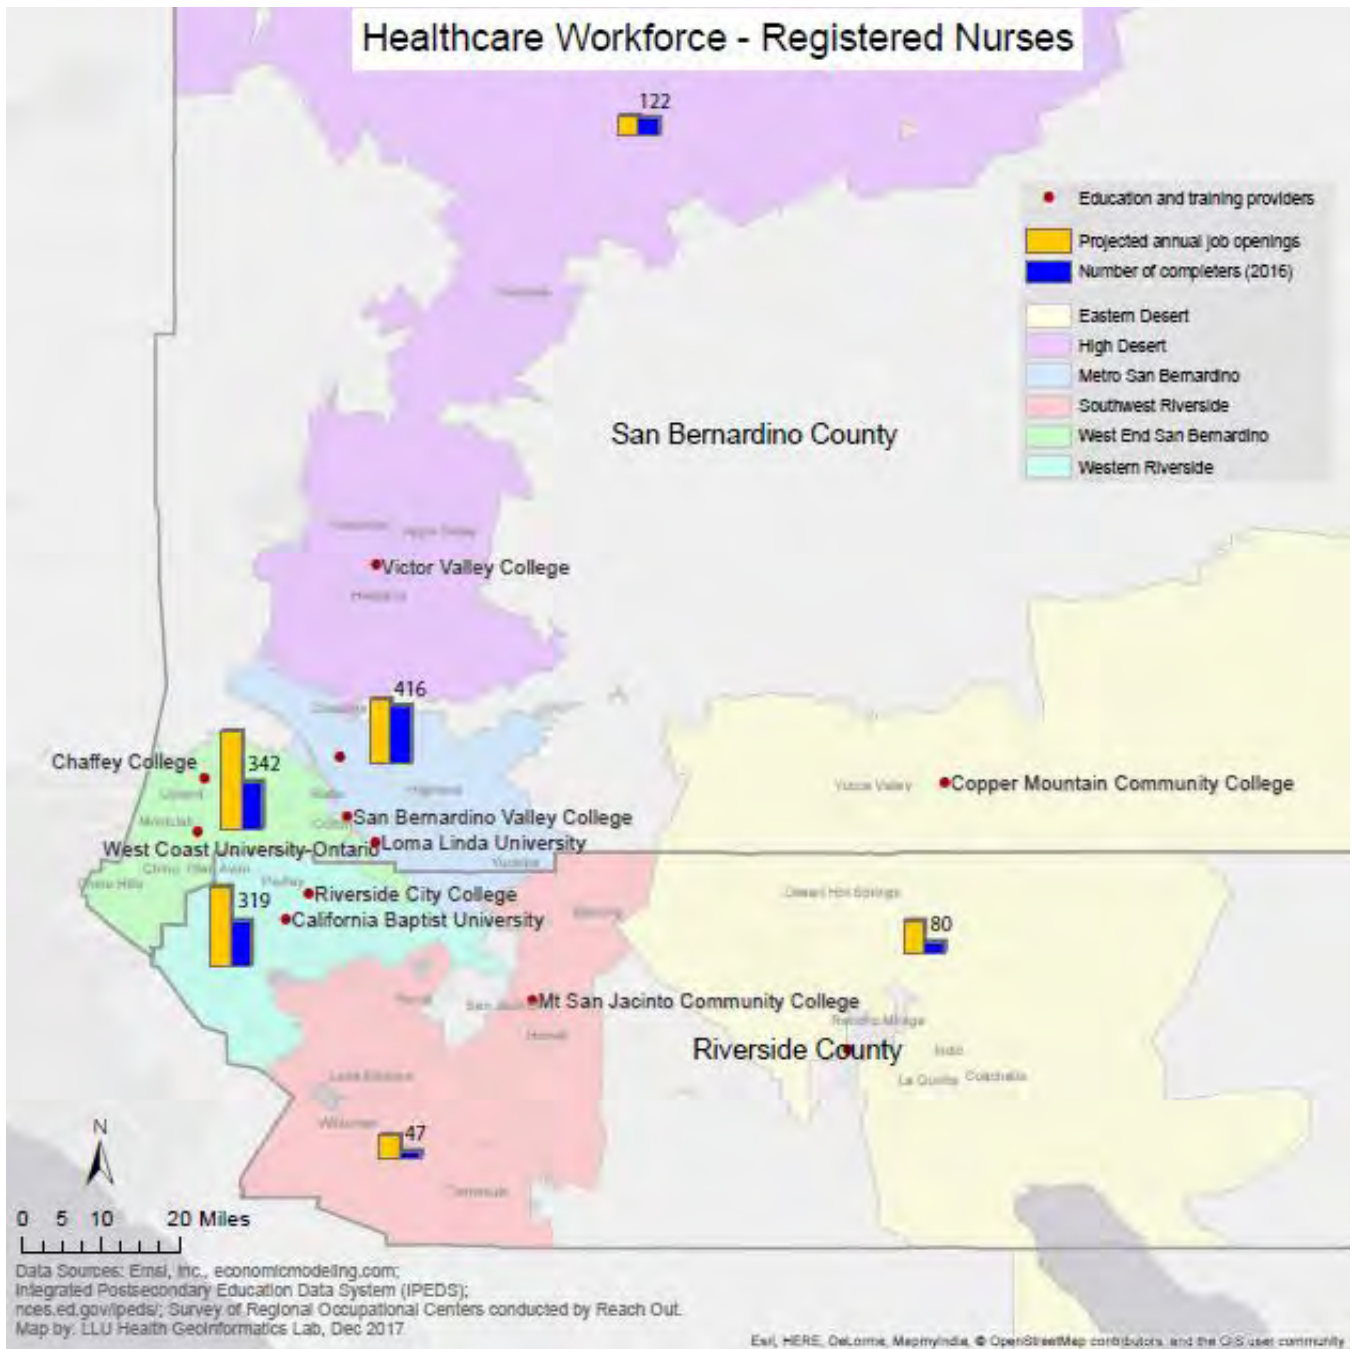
Healthcare Workforce - Registered Nurses

122

Education and training providers
Projected annual job openings
Number of completers (2016)
Eastern Desert
High Desert
Metro San Bernardino
Southwest Riverside
West End San Bernardino
Western Riverside

San Bernardino County

Victor Valley College

416

Chaffey College
342

San Bernardino Valley College
Loma Linda University
West Coast University-Ontario

Copper Mountain Community College

319
Riverside City College
California Baptist University

80

Mt San Jacinto Community College

Riverside County

47

N

0 5 10 20 Miles

Data Sources: Emsi, Inc., economicmodeling.com; Integrated Postsecondary Education Data System (IPEDS); nces.ed.gov/ipeds/; Survey of Regional Occupational Centers conducted by Reach Out.
Map by: LLU Health GeoInformatics Lab, Dec 2017

Esri, HERE, DeLorme, MapmyIndia, © OpenStreetMap contributors, and the GIS user community